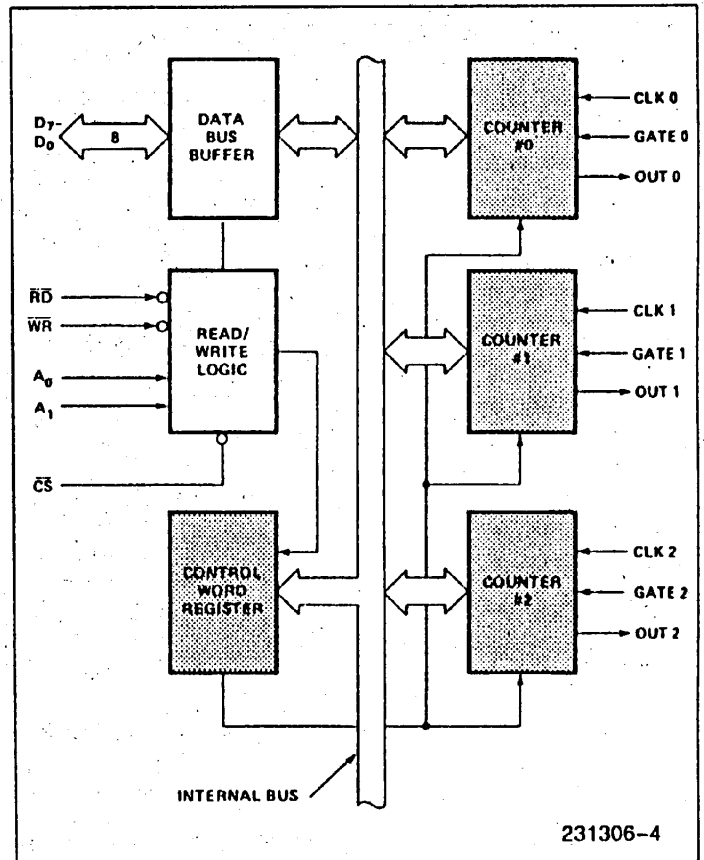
$D_7$-$D_0$

8

DATA BUS BUFFER

COUNTER #0

CLK 0

GATE 0

OUT 0

$\overline{RD}$

$\overline{WR}$

$A_0$

$A_1$

READ/ WRITE LOGIC

COUNTER #1

CLK 1

GATE 1

OUT 1

$\overline{CS}$

CONTROL WORD REGISTER

COUNTER #2

CLK 2

GATE 2

OUT 2

INTERNAL BUS

231306–4